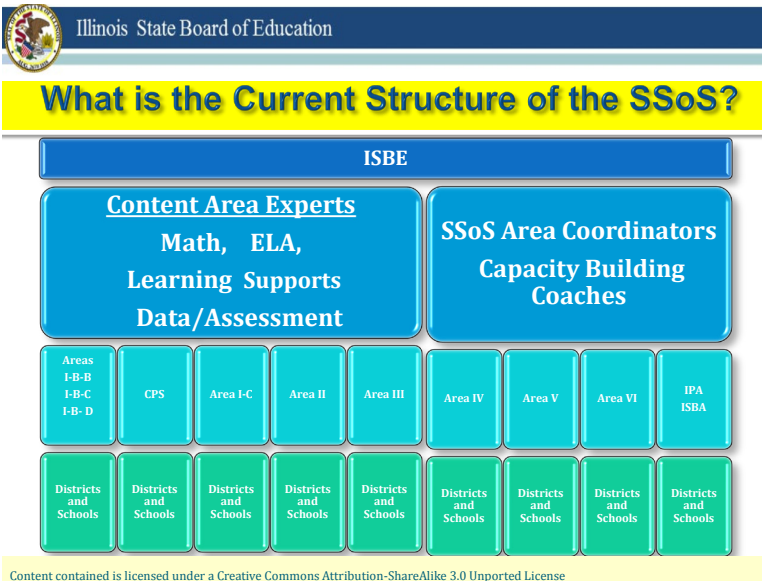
Illinois State Board of Education

What is the Current Structure of the SSoS?

ISBE

Content Area Experts
Math, ELA,
Learning Supports
Data/Assessment

SSoS Area Coordinators
Capacity Building Coaches

Areas I-B-B I-B-C I-B- D

CPS

Area I-C

Area II

Area III

Area IV

Area V

Area VI

IPA ISBA

Districts and Schools

Districts and Schools

Districts and Schools

Districts and Schools

Districts and Schools

Districts and Schools

Districts and Schools

Districts and Schools

Districts and Schools

Content contained is licensed under a Creative Commons Attribution-ShareAlike 3.0 Unported License